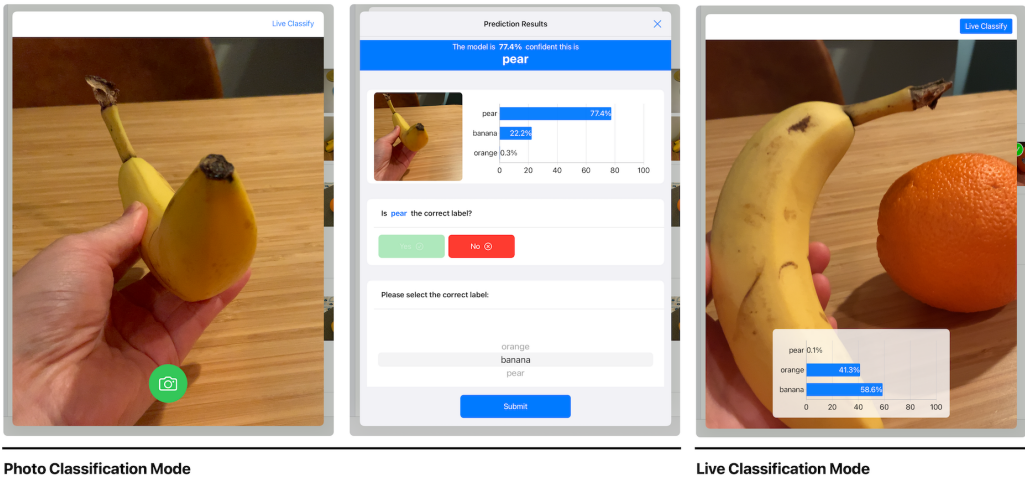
Live Classify

Prediction Results

The model is 77.4% confident this is

pear

| | |
|---|---|
| pear | 77.4% |
| banana | 22.2% |
| orange | 0.3% |

0 20 40 60 80 100

Is pear the correct label?

Yes No

Please select the correct label:

orange
banana
pear

Submit

Live Classify

| | |
|---|---|
| pear | 0.1% |
| orange | 41.3% |
| banana | 58.6% |

0 20 40 60 80 100

Photo Classification Mode

Live Classification Mode